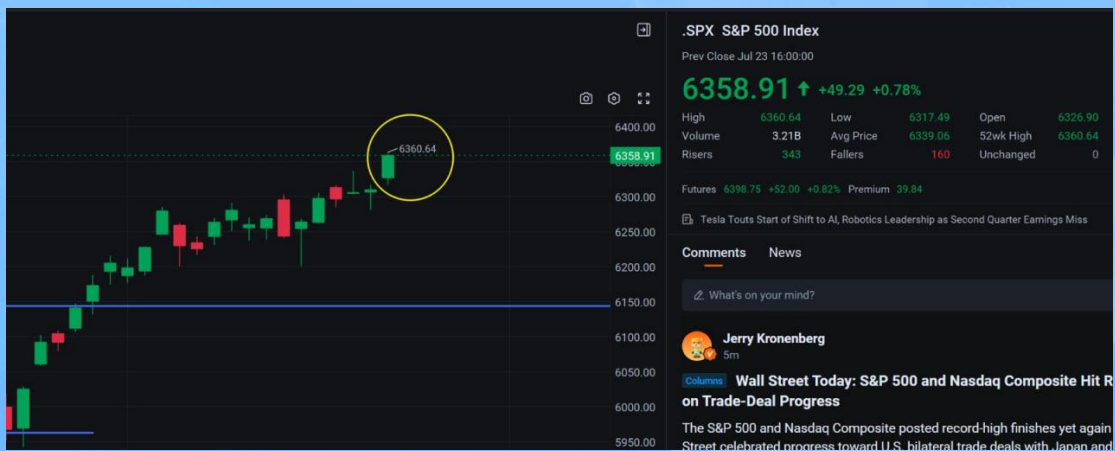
6360.64

6400.00
6358.91
6300.00
6250.00
6200.00
6150.00
6100.00
6050.00
6000.00
5950.00

.SPX S&P 500 Index
Prev Close Jul 23 16:00:00

6358.91 ↑ +49.29 +0.78%

| High | 6360.64 | Low | 6317.49 | Open | 6326.90 |
|---|---|---|---|---|---|
| Volume | 3.21B | Avg Price | 6339.06 | 52wk High | 6360.64 |
| Risers | 343 | Fallers | 160 | Unchanged | 0 |

Futures 6398.75 +52.00 +0.82% Premium 39.84

Tesla Touts Start of Shift to AI, Robotics Leadership as Second Quarter Earnings Miss

Comments News

What's on your mind?

Jerry Kronenberg
5m

Columns Wall Street Today: S&P 500 and Nasdaq Composite Hit R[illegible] on Trade-Deal Progress

The S&P 500 and Nasdaq Composite posted record-high finishes yet again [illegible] Street celebrated progress toward U.S. bilateral trade deals with Japan and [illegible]